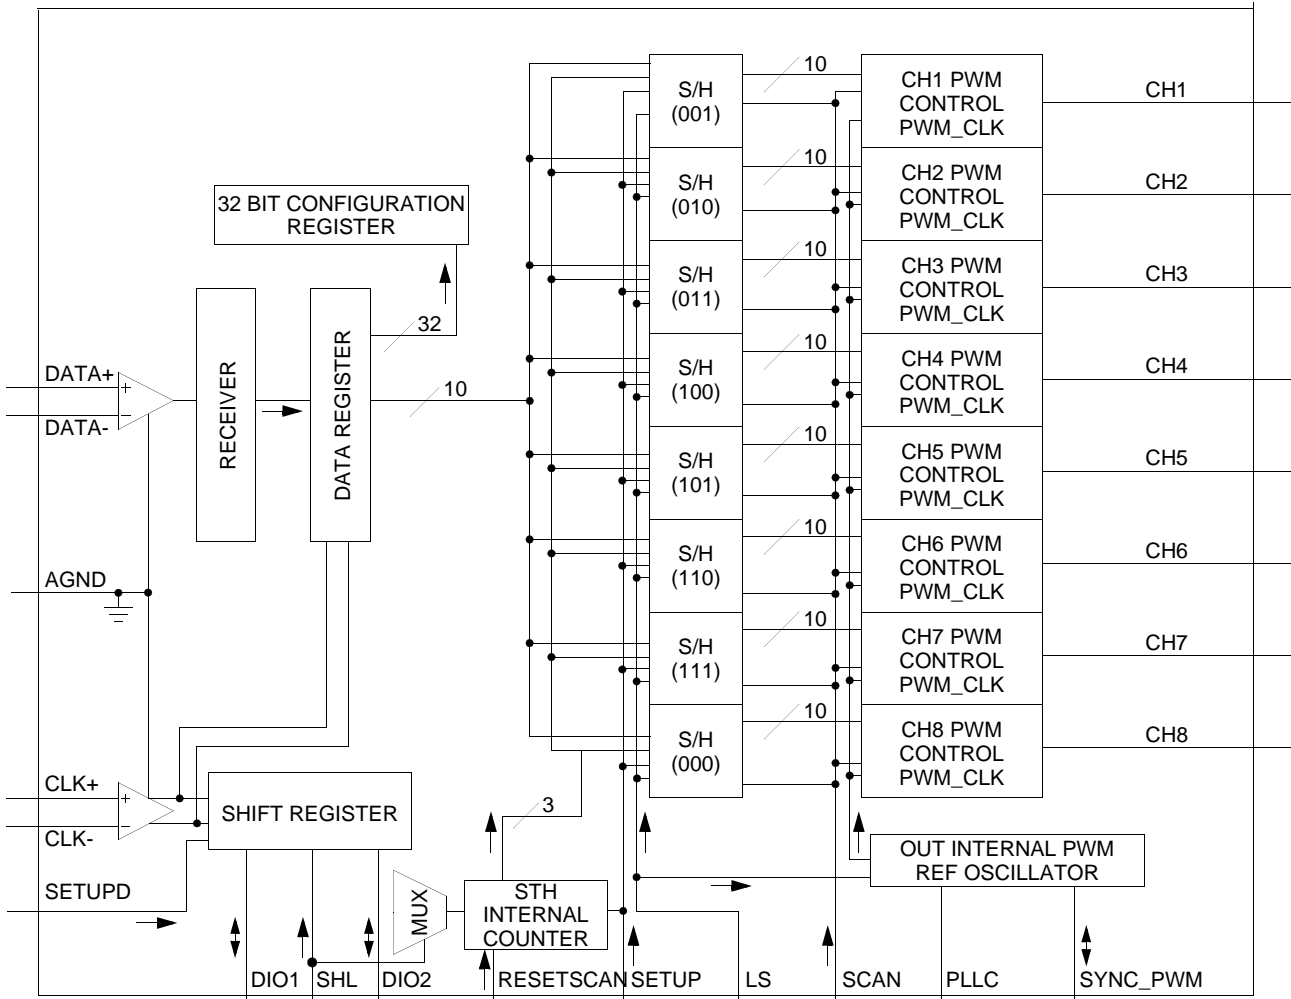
32 BIT CONFIGURATION REGISTER

32

DATA+

DATA-

RECEIVER

DATA REGISTER

10

AGND

CLK+

CLK-

SETUPD

SHIFT REGISTER

MUX

STH INTERNAL COUNTER

3

DIO1 SHL DIO2 RESETSCAN SETUP LS SCAN PLLC SYNC_PWM

S/H (001)

S/H (010)

S/H (011)

S/H (100)

S/H (101)

S/H (110)

S/H (111)

S/H (000)

10

10

10

10

10

10

10

10

CH1 PWM CONTROL PWM_CLK

CH2 PWM CONTROL PWM_CLK

CH3 PWM CONTROL PWM_CLK

CH4 PWM CONTROL PWM_CLK

CH5 PWM CONTROL PWM_CLK

CH6 PWM CONTROL PWM_CLK

CH7 PWM CONTROL PWM_CLK

CH8 PWM CONTROL PWM_CLK

CH1

CH2

CH3

CH4

CH5

CH6

CH7

CH8

OUT INTERNAL PWM REF OSCILLATOR